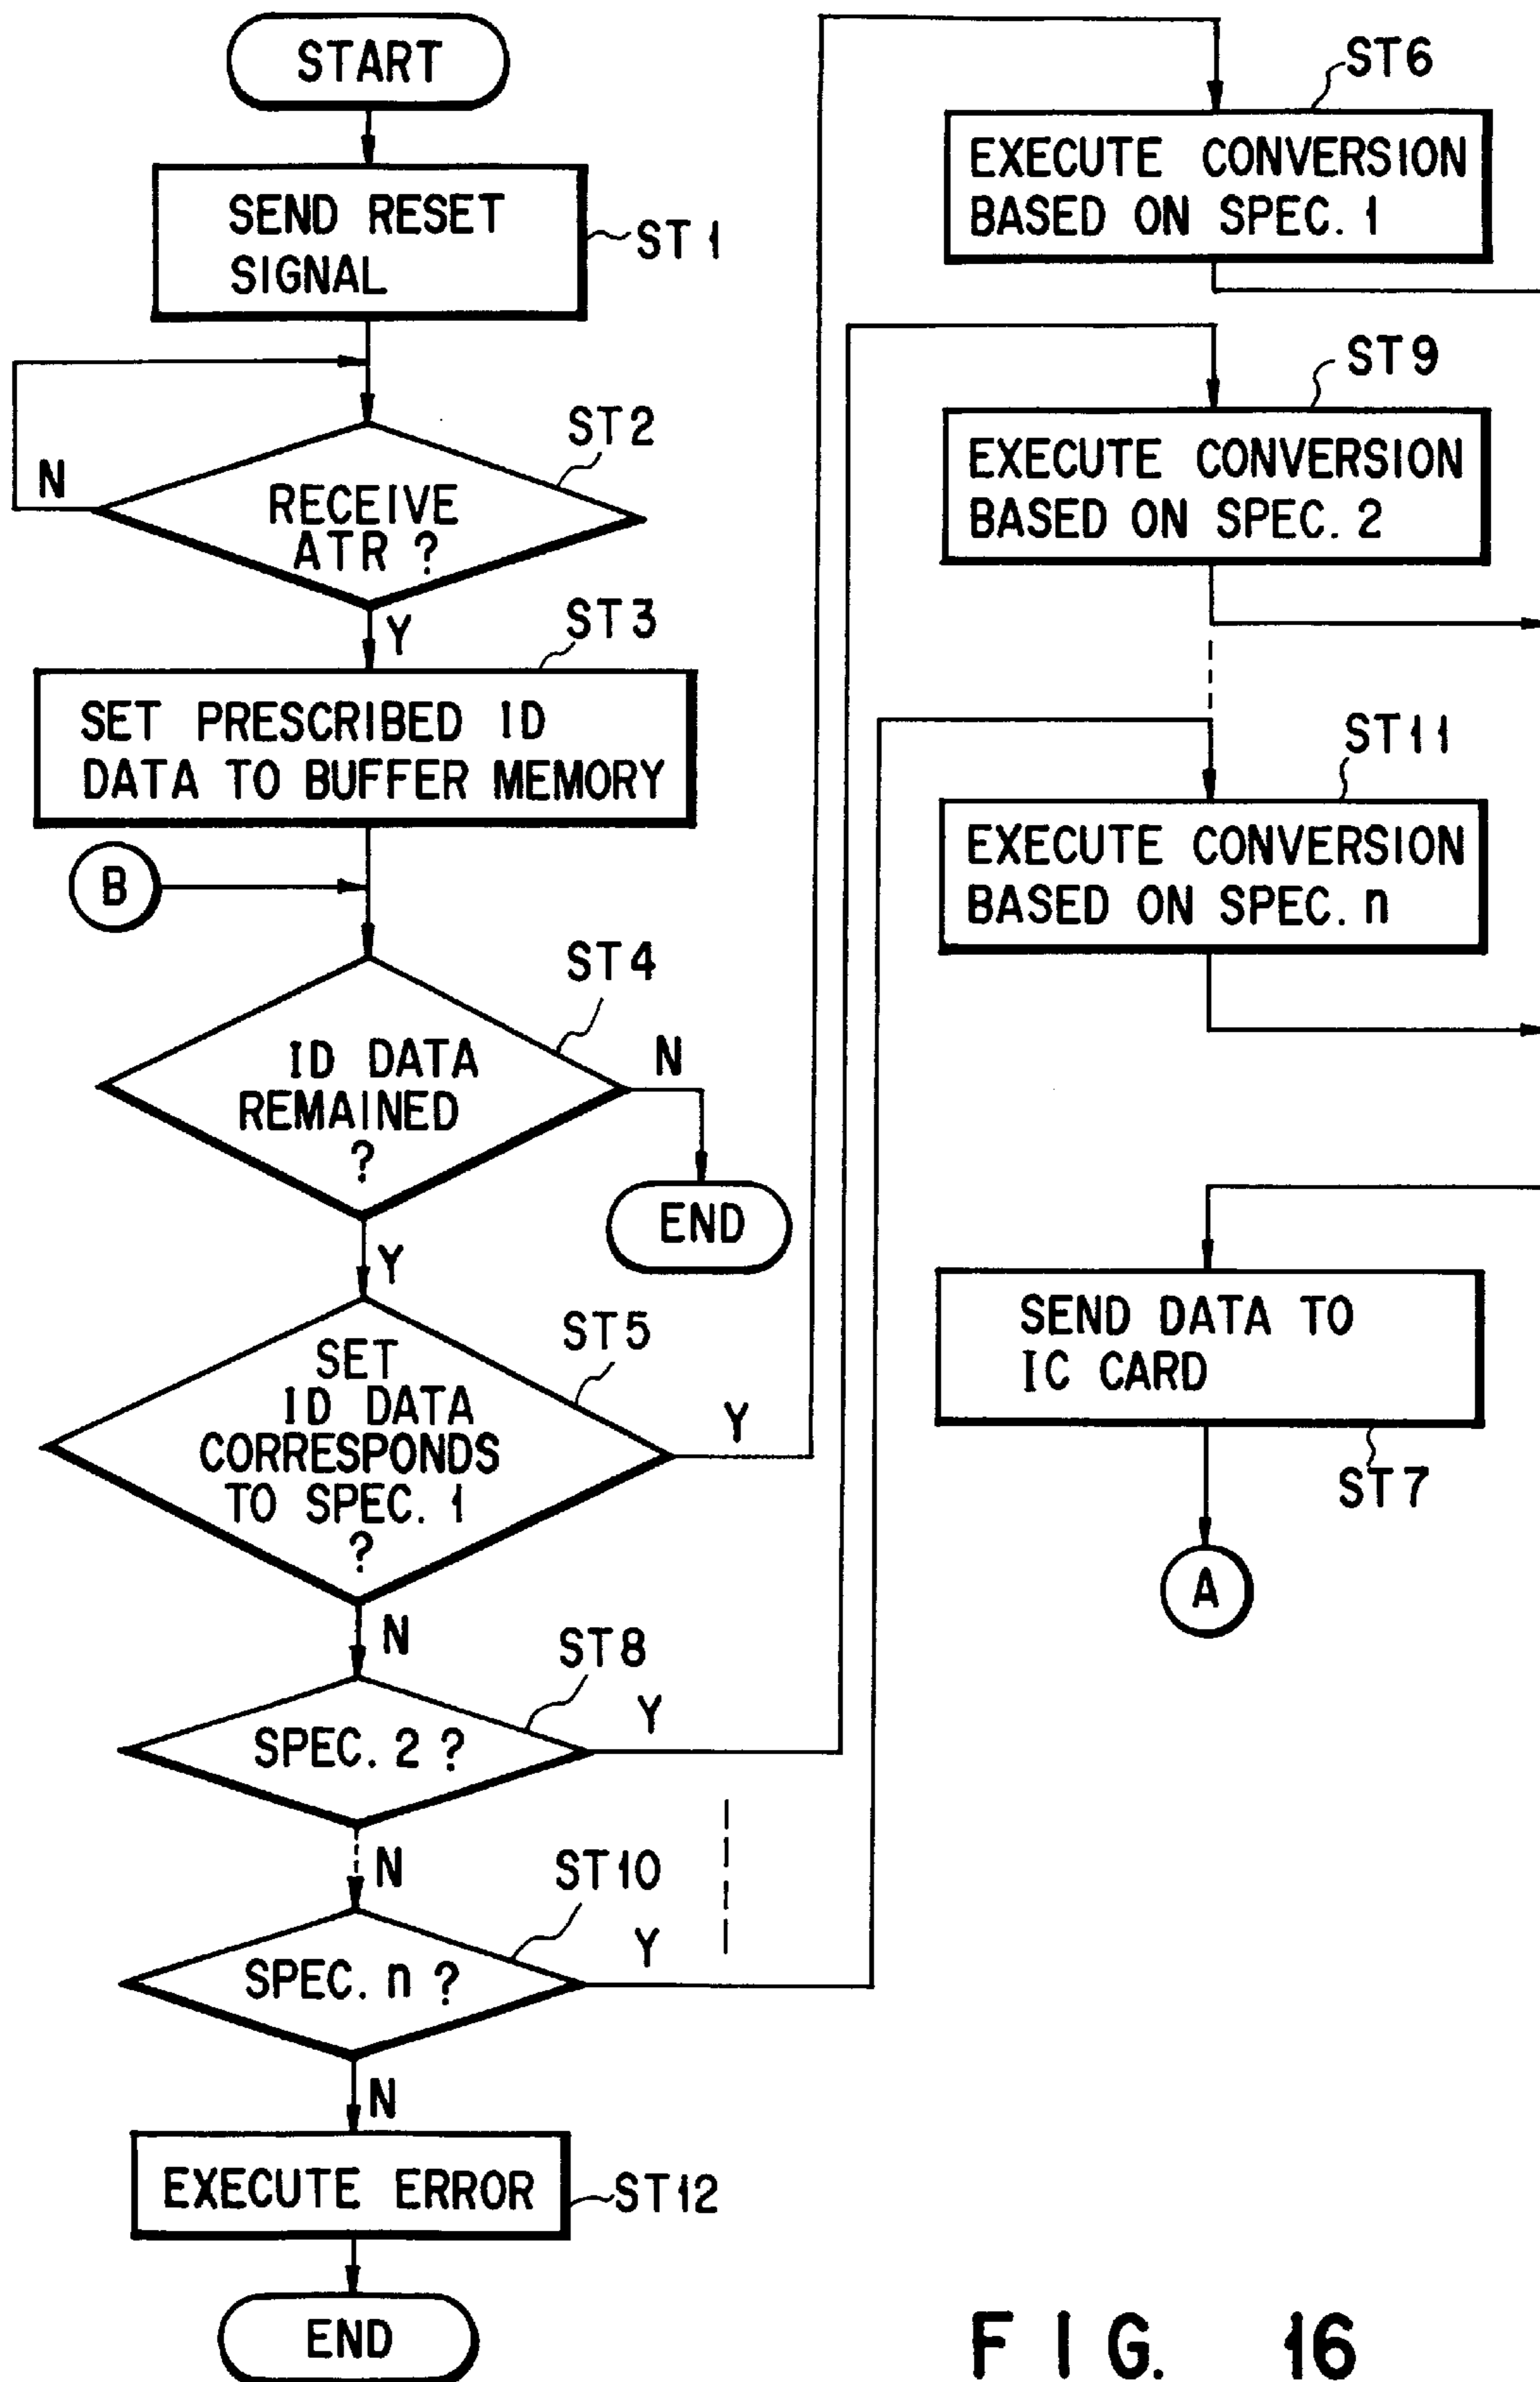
START

SEND RESET SIGNAL
ST1

ST2
N
RECEIVE ATR ?
Y

ST3
SET PRESCRIBED ID DATA TO BUFFER MEMORY

B

ST4
ID DATA REMAINED ?
N
END
Y

ST5
SET ID DATA CORRESPONDS TO SPEC. 1 ?
Y
N

ST8
SPEC. 2 ?
Y
N

ST10
SPEC. n ?
Y
N

EXECUTE ERROR
ST12

END

ST6
EXECUTE CONVERSION BASED ON SPEC. 1

ST9
EXECUTE CONVERSION BASED ON SPEC. 2

ST11
EXECUTE CONVERSION BASED ON SPEC. n

SEND DATA TO IC CARD
ST7

A

F I G. 16